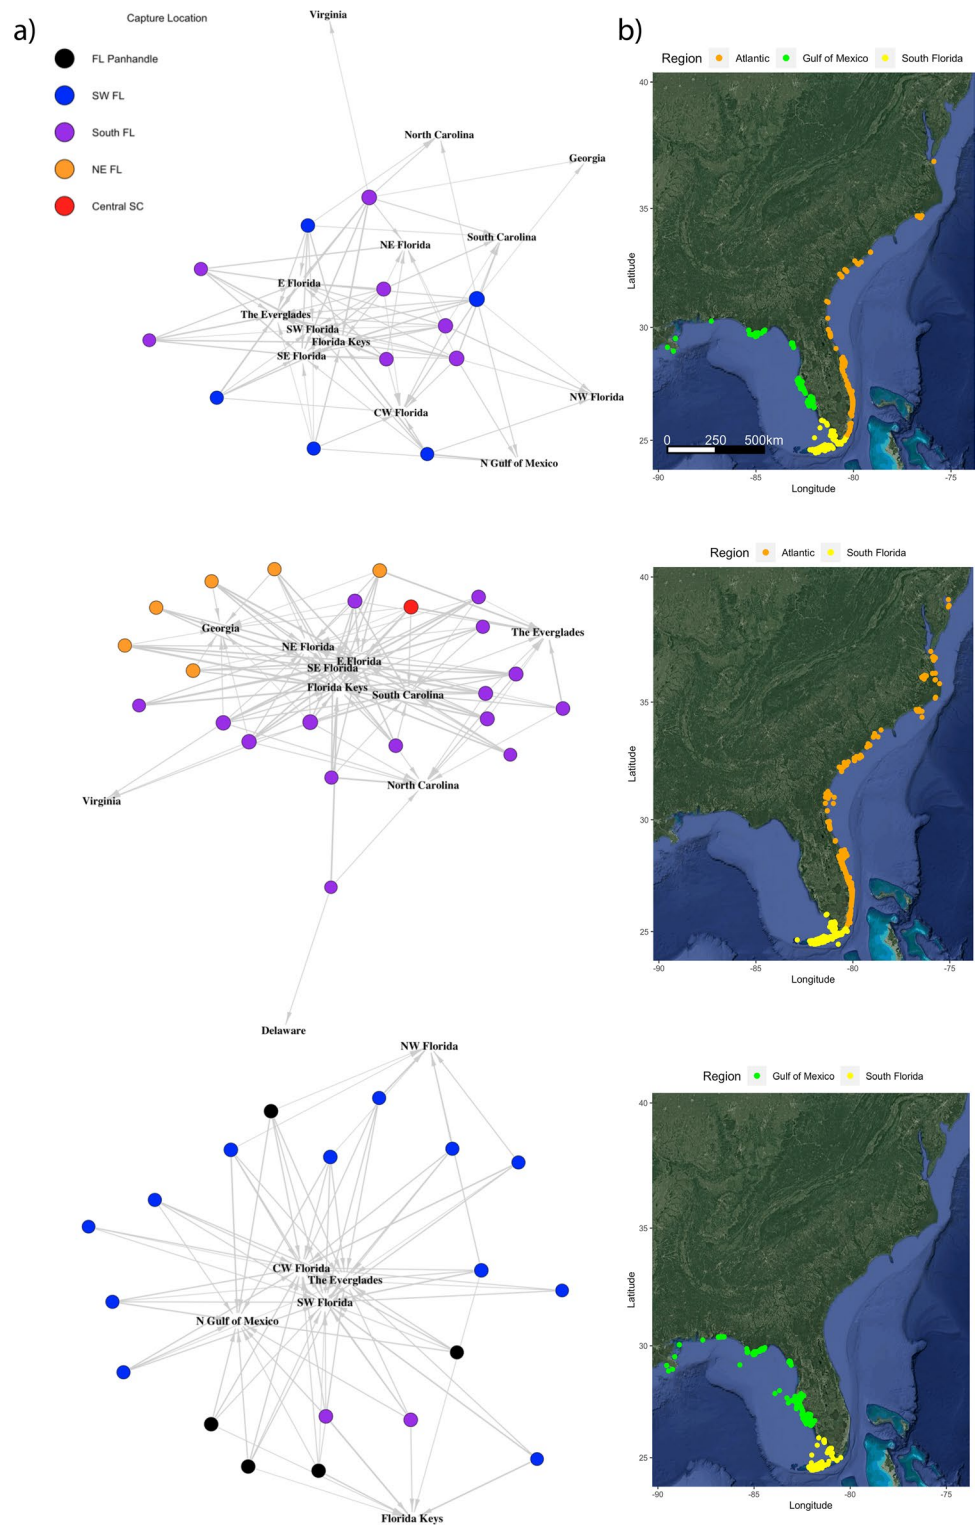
a)

Capture Location

FL Panhandle

SW FL

South FL

NE FL

Central SC

Virginia

North Carolina

Georgia

South Carolina

NE Florida

E Florida

The Everglades

SW Florida

Florida Keys

SE Florida

CW Florida

NW Florida

N Gulf of Mexico

b)

Region Atlantic Gulf of Mexico South Florida

40

35

30

25

Latitude

0 250 500km

-90 -85 -80 -75

Longitude

Georgia

NE Florida

The Everglades

E Florida

SE Florida

Florida Keys

South Carolina

Virginia

North Carolina

Delaware

Region Atlantic South Florida

40

35

30

25

Latitude

-90 -85 -80 -75

Longitude

NW Florida

CW Florida

The Everglades

SW Florida

N Gulf of Mexico

Florida Keys

Region Gulf of Mexico South Florida

40

35

30

25

Latitude

-90 -85 -80 -75

Longitude